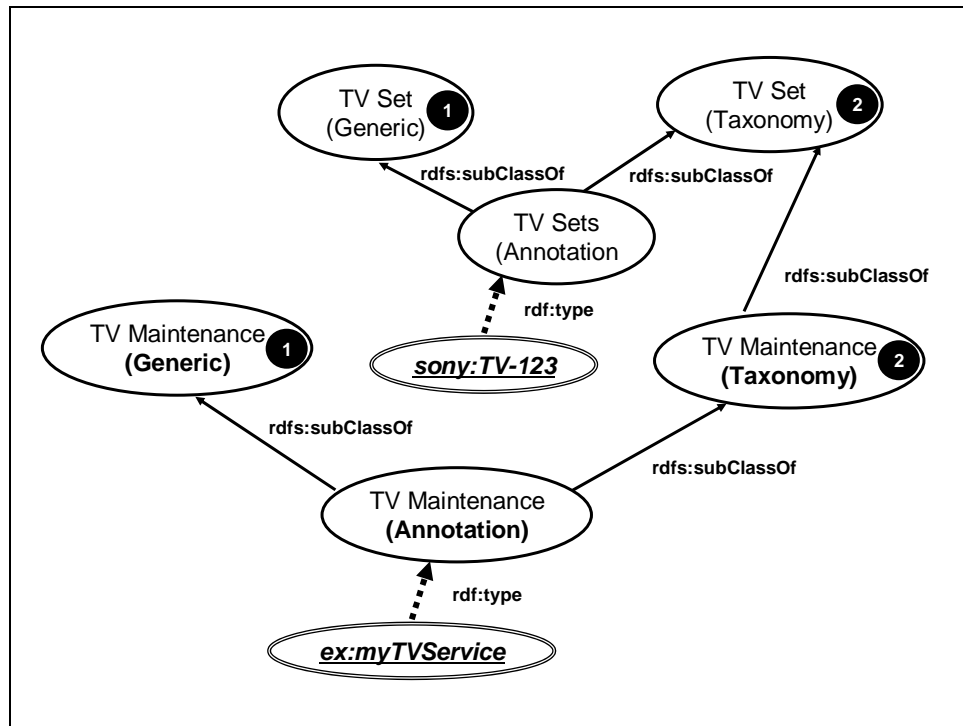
TV Set (Generic) 1

TV Set (Taxonomy) 2

rdfs:subClassOf

rdfs:subClassOf

TV Sets (Annotation

rdfs:subClassOf

rdf:type

TV Maintenance 1 **(Generic)**

***sony:TV-123***

TV Maintenance 2 **(Taxonomy)**

rdfs:subClassOf

rdfs:subClassOf

TV Maintenance **(Annotation)**

rdf:type

***ex:myTVService***